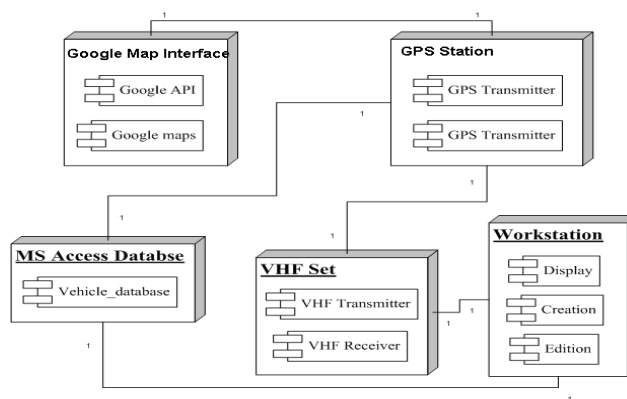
1

1

Google Map Interface

Google API

Google maps

GPS Station

GPS Transmitter

GPS Transmitter

1

1

1

MS Access Databse

Vehicle_database

VHF Set

VHF Transmitter

VHF Receiver

1

Workstation

Display

Creation

Edition

1

1

1

1